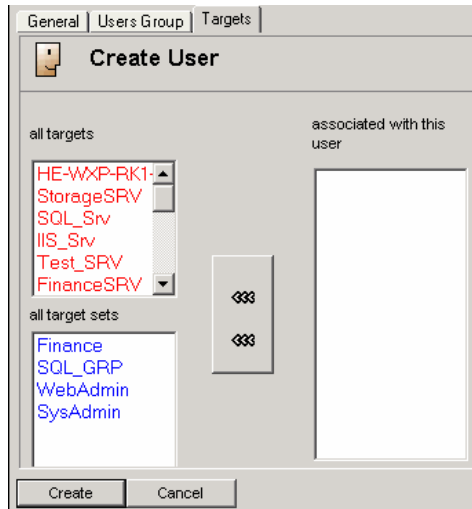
General | Users Group | Targets

Create User

all targets

HE-WXP-RK1-
StorageSRV
SQL_Srv
IIS_Srv
Test_SRV
FinanceSRV

associated with this user

all target sets

Finance
SQL_GRP
WebAdmin
SysAdmin

Create
Cancel